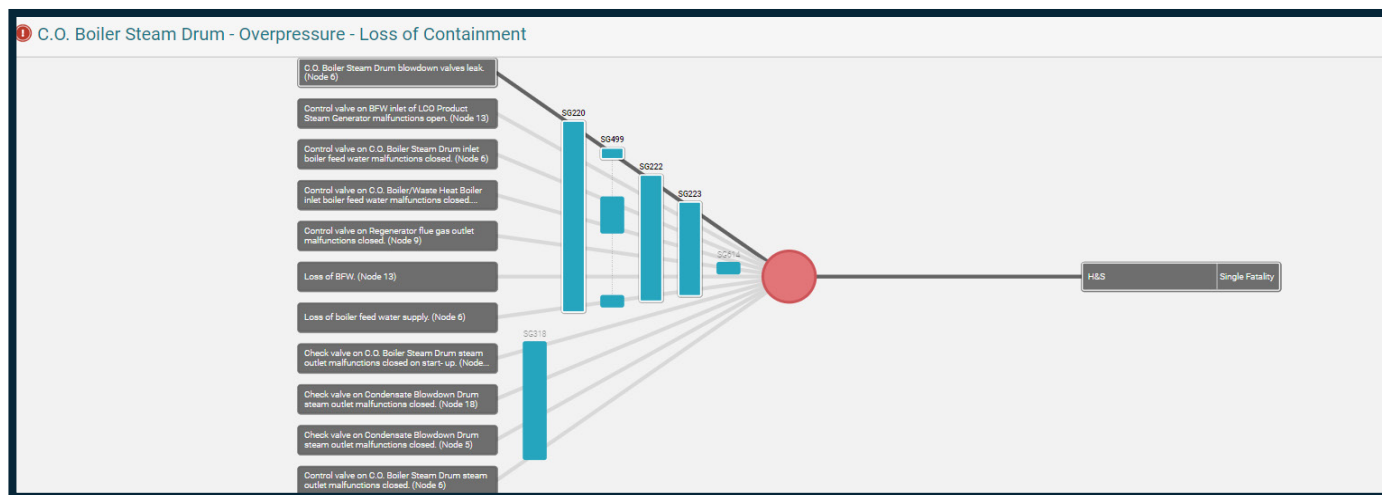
C.O. Boiler Steam Drum - Overpressure - Loss of Containment

C.O. Boiler Steam Drum blowdown valves leak. (Node 6)

Control valve on BFW inlet of LCO Product Steam Generator malfunctions open. (Node 13)

Control valve on C.O. Boiler Steam Drum inlet boiler feed water malfunctions closed. (Node 6)

Control valve on C.O. Boiler/Waste Heat Boiler inlet boiler feed water malfunctions closed....

Control valve on Regenerator flue gas outlet malfunctions closed. (Node 9)

Loss of BFW. (Node 13)

Loss of boiler feed water supply. (Node 6)

Check valve on C.O. Boiler Steam Drum steam outlet malfunctions closed on start- up. (Node...

Check valve on Condensate Blowdown Drum steam outlet malfunctions closed. (Node 18)

Check valve on Condensate Blowdown Drum steam outlet malfunctions closed. (Node 5)

Control valve on C.O. Boiler Steam Drum steam outlet malfunctions closed. (Node 6)

SG220

SG499

SG222

SG223

SG214

SG318

H&S

Single Fatality